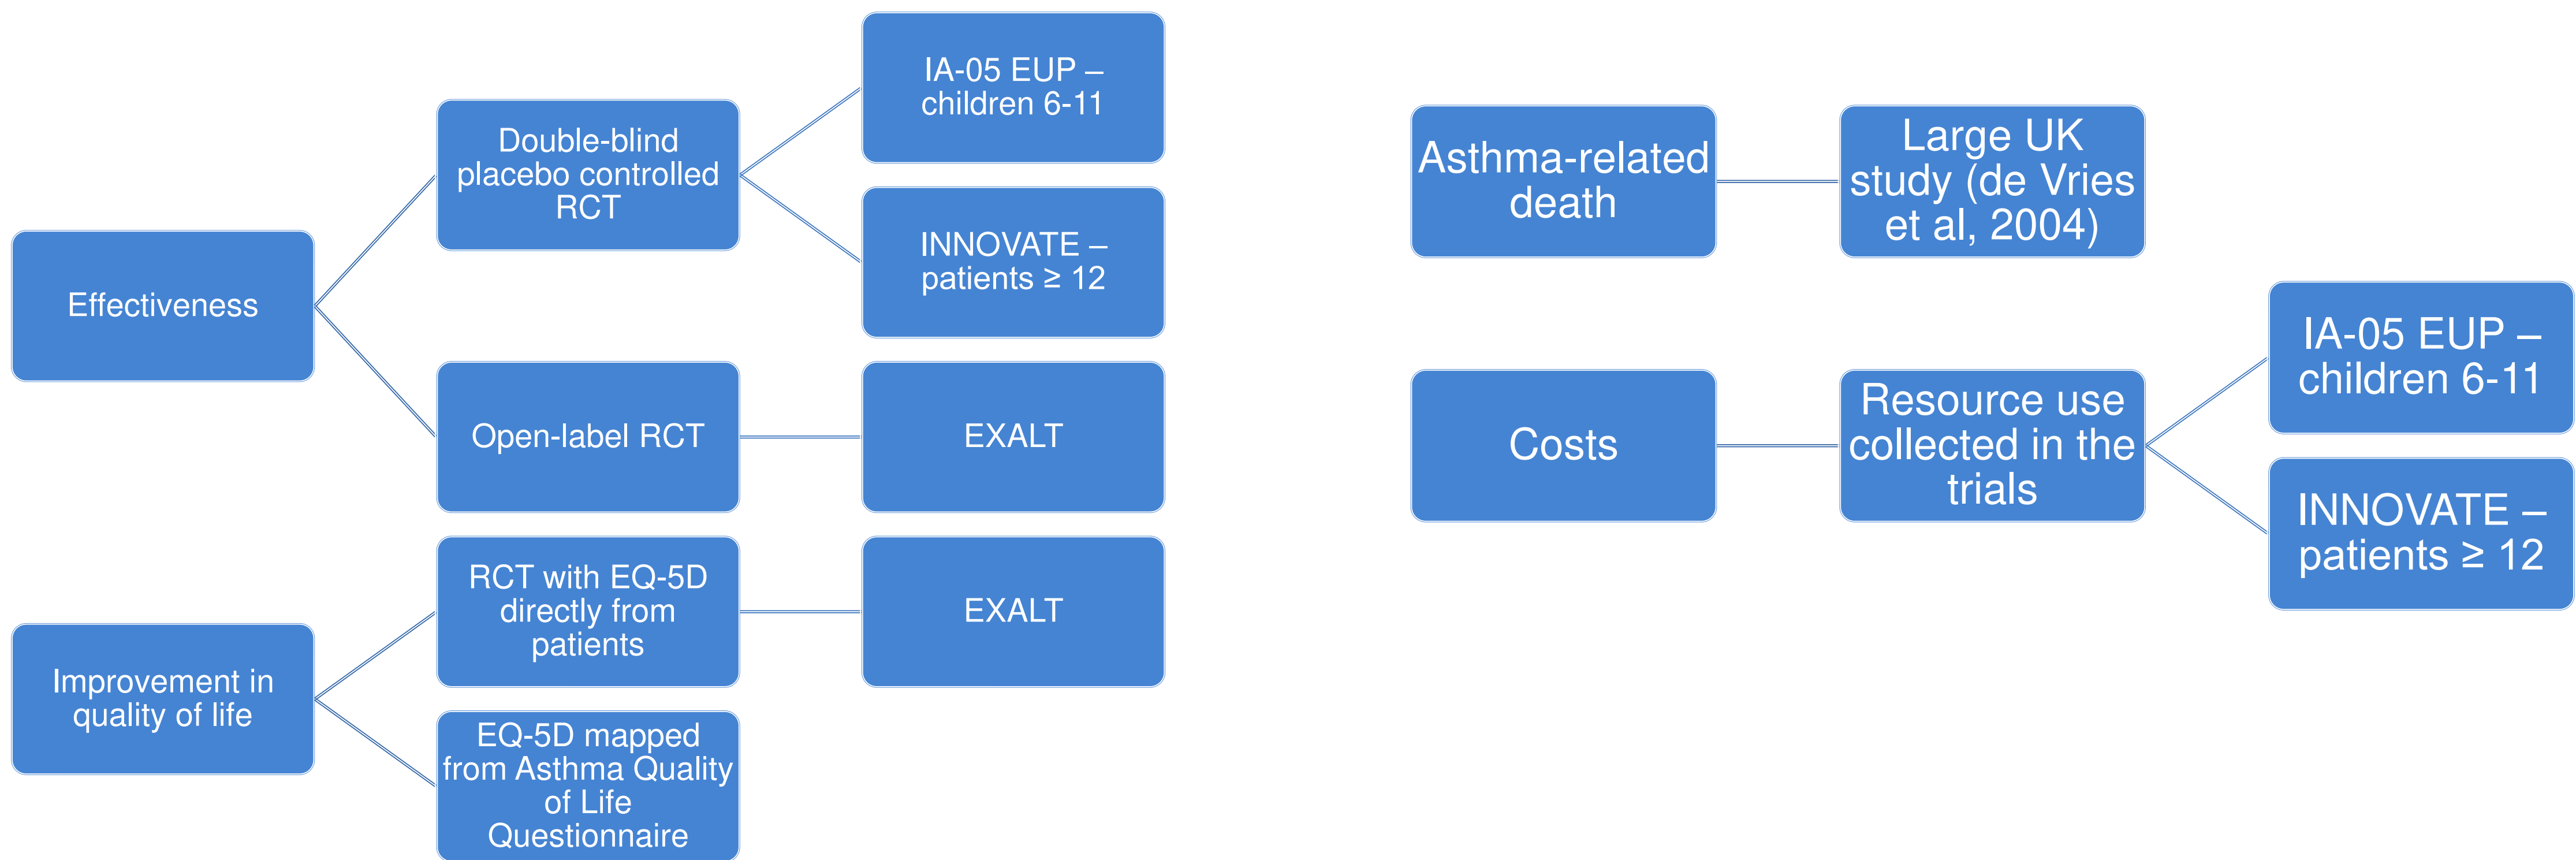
Effectiveness

Double-blind placebo controlled RCT

IA-05 EUP – children 6-11

INNOVATE – patients ≥ 12

Open-label RCT

EXALT

Improvement in quality of life

RCT with EQ-5D directly from patients

EXALT

EQ-5D mapped from Asthma Quality of Life Questionnaire

Asthma-related death

Large UK study (de Vries et al, 2004)

Costs

Resource use collected in the trials

IA-05 EUP – children 6-11

INNOVATE – patients ≥ 12